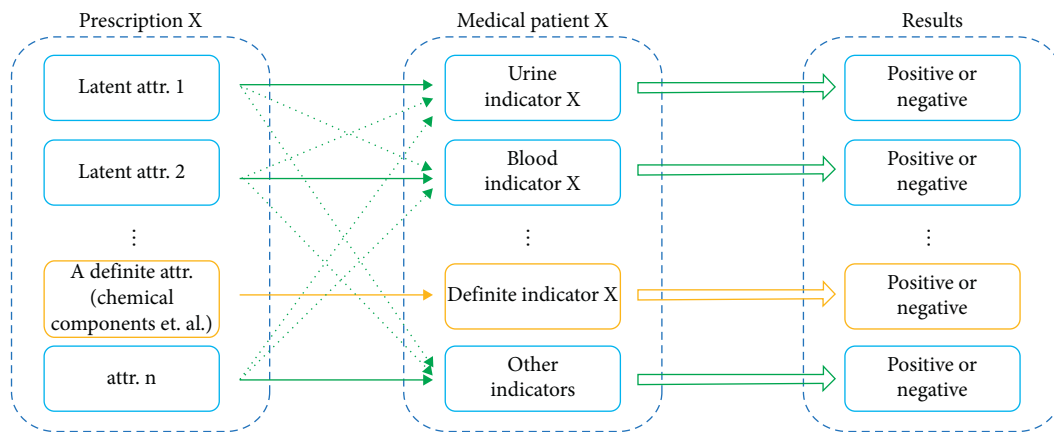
Prescription X

Latent attr. 1

Latent attr. 2

⋮

A definite attr. (chemical components et. al.)

attr. n

Medical patient X

Urine indicator X

Blood indicator X

⋮

Definite indicator X

Other indicators

Results

Positive or negative

Positive or negative

⋮

Positive or negative

Positive or negative